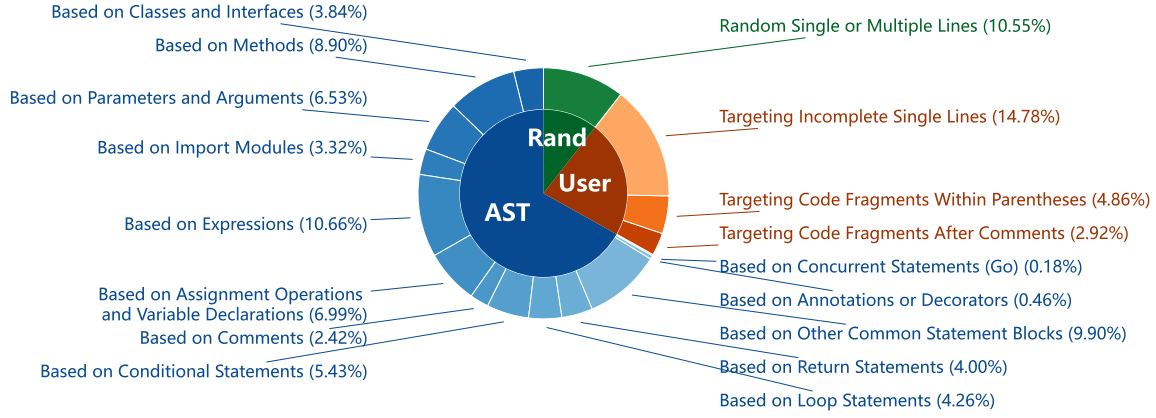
Based on Classes and Interfaces (3.84%)
Based on Methods (8.90%)
Based on Parameters and Arguments (6.53%)
Based on Import Modules (3.32%)
Based on Expressions (10.66%)
Based on Assignment Operations and Variable Declarations (6.99%)
Based on Comments (2.42%)
Based on Conditional Statements (5.43%)

Rand
User
AST

Random Single or Multiple Lines (10.55%)
Targeting Incomplete Single Lines (14.78%)
Targeting Code Fragments Within Parentheses (4.86%)
Targeting Code Fragments After Comments (2.92%)
Based on Concurrent Statements (Go) (0.18%)
Based on Annotations or Decorators (0.46%)
Based on Other Common Statement Blocks (9.90%)
Based on Return Statements (4.00%)
Based on Loop Statements (4.26%)